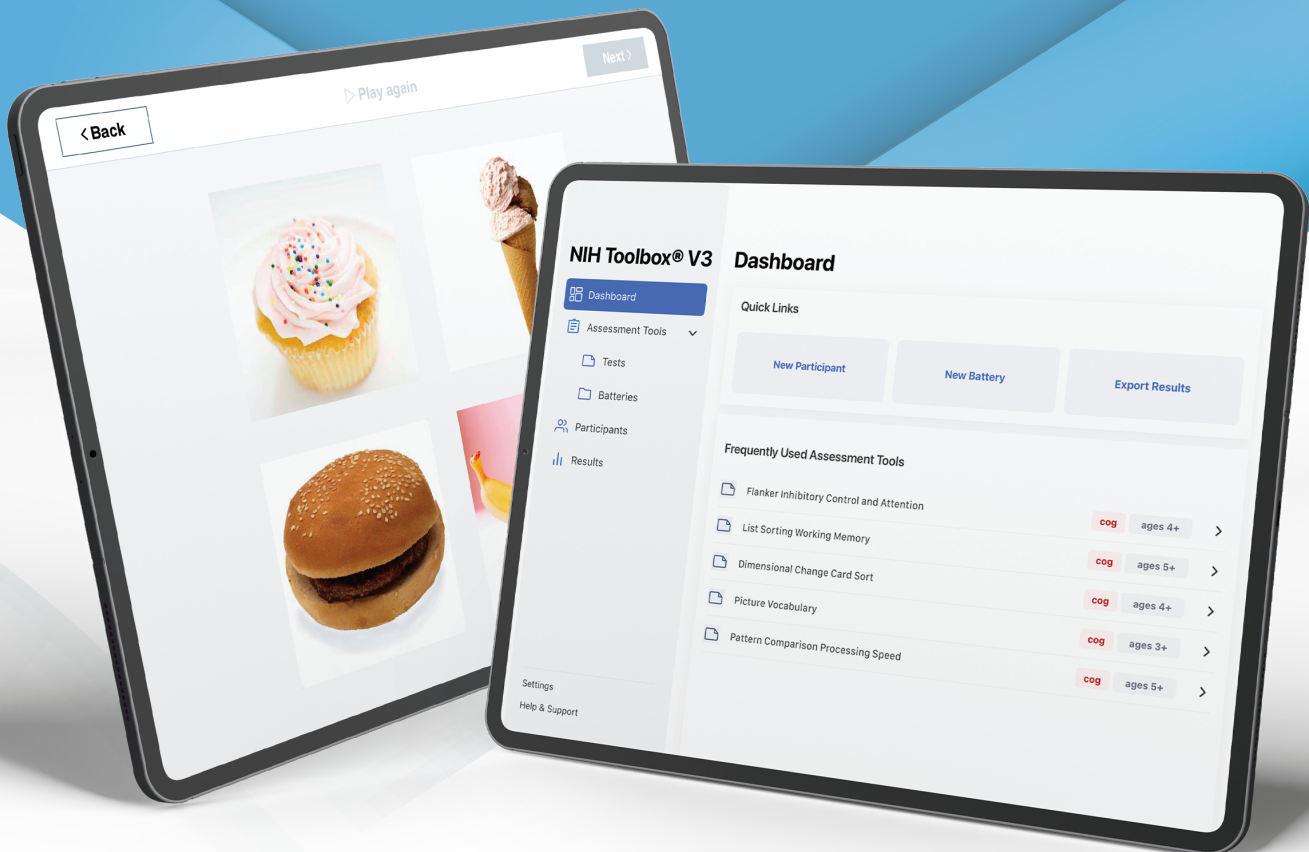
Next

Play again

Back

NIH Toolbox® V3

Dashboard

Assessment Tools

Tests

Batteries

Participants

Results

Settings

Help & Support

Dashboard

Quick Links

New Participant

New Battery

Export Results

Frequently Used Assessment Tools

Flanker Inhibitory Control and Attention

cog ages 4+

List Sorting Working Memory

cog ages 5+

Dimensional Change Card Sort

cog ages 4+

Picture Vocabulary

cog ages 3+

Pattern Comparison Processing Speed

cog ages 5+